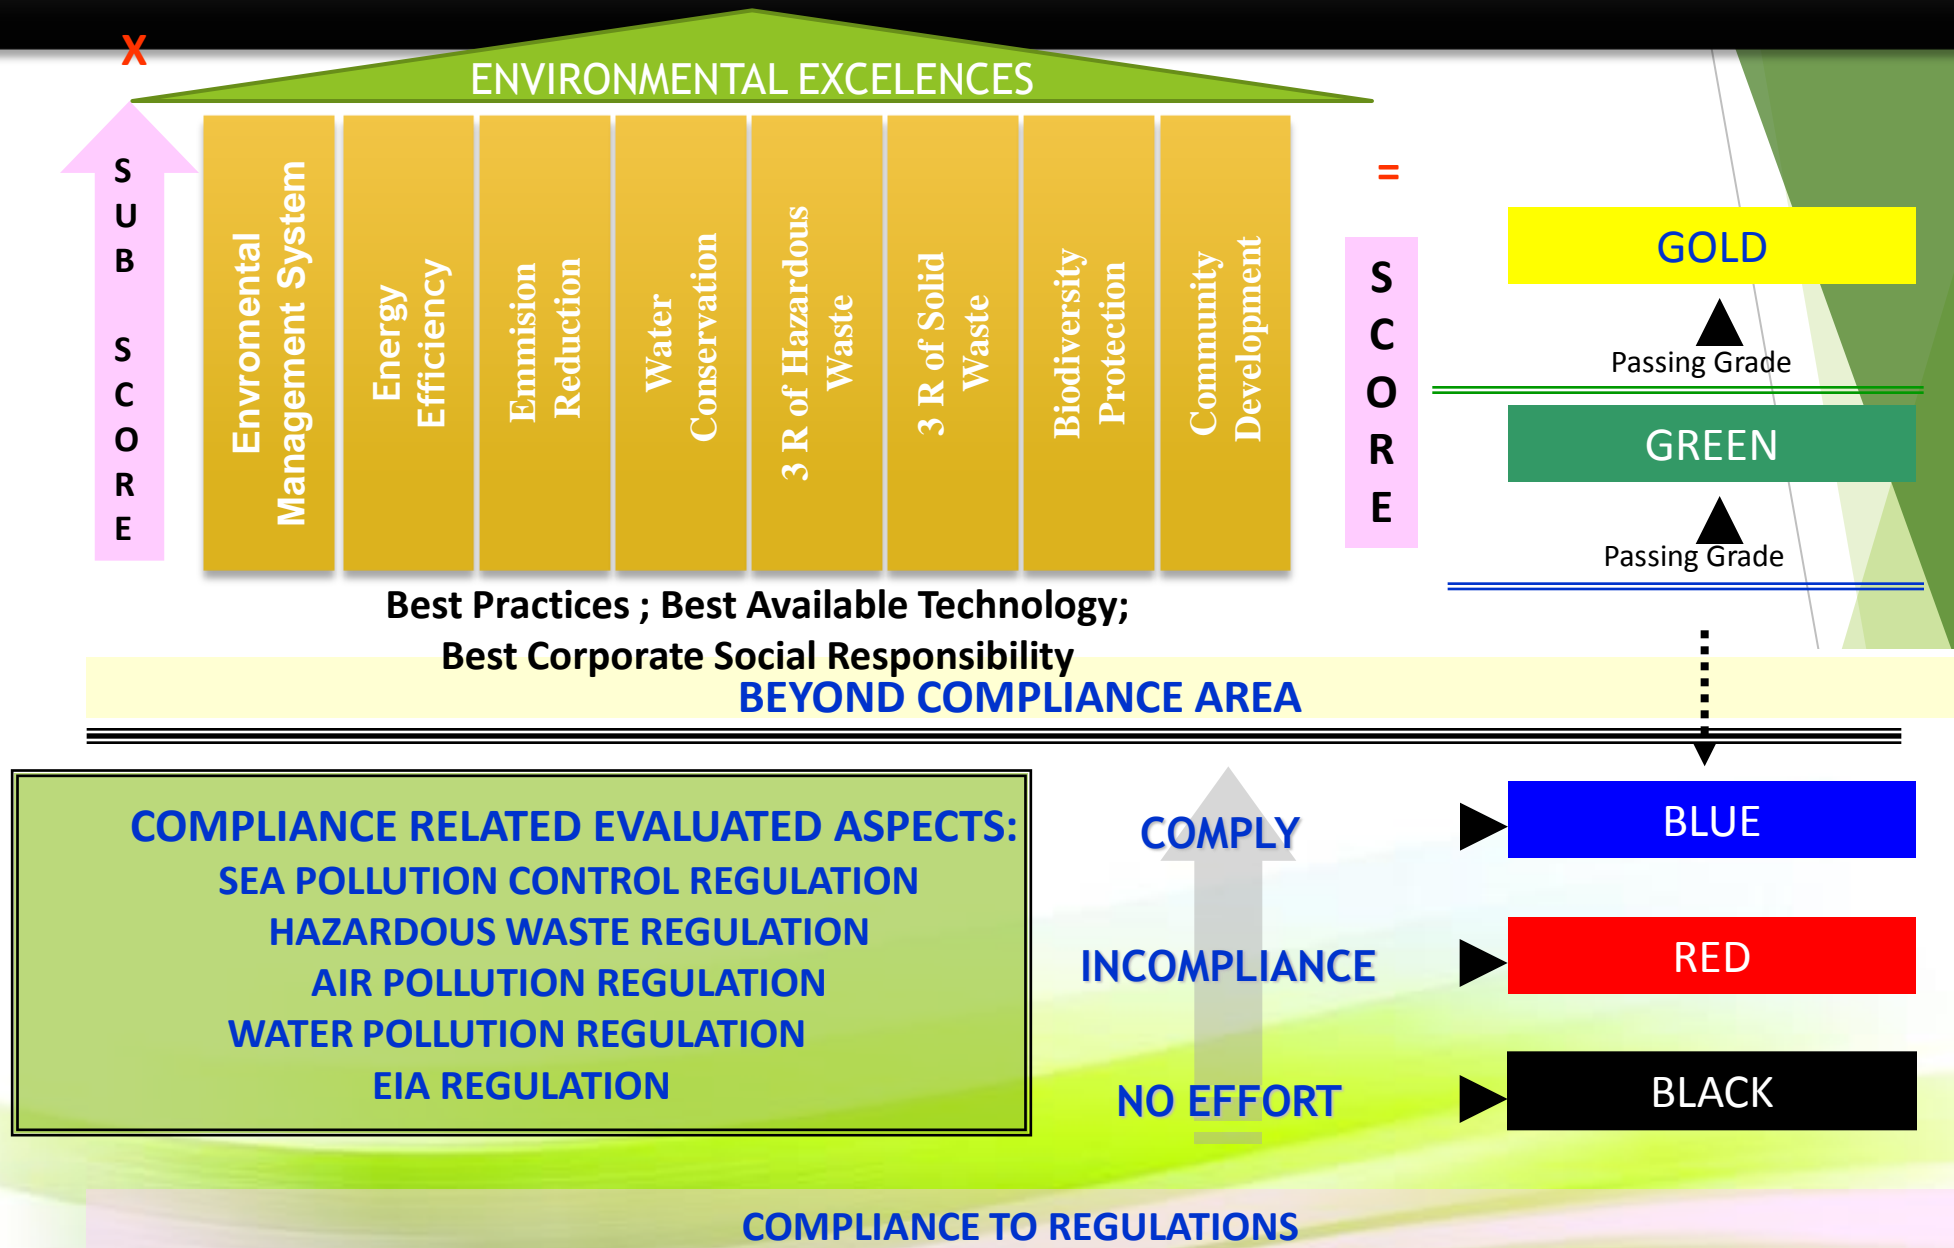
X

ENVIRONMENTAL EXCELENCES

SUB SCORE

Envromental Management System

Energy Efficiency

Emmision Reduction

Water Conservation

3 R of Hazardous Waste

3 R of Solid Waste

Biodiversity Protection

Community Development

=

SCORE

GOLD

Passing Grade

GREEN

Passing Grade

Best Practices ; Best Available Technology;
Best Corporate Social Responsibility

BEYOND COMPLIANCE AREA

COMPLIANCE RELATED EVALUATED ASPECTS:
SEA POLLUTION CONTROL REGULATION
HAZARDOUS WASTE REGULATION
AIR POLLUTION REGULATION
WATER POLLUTION REGULATION
EIA REGULATION

COMPLY

INCOMPLIANCE

NO EFFORT

BLUE

RED

BLACK

COMPLIANCE TO REGULATIONS